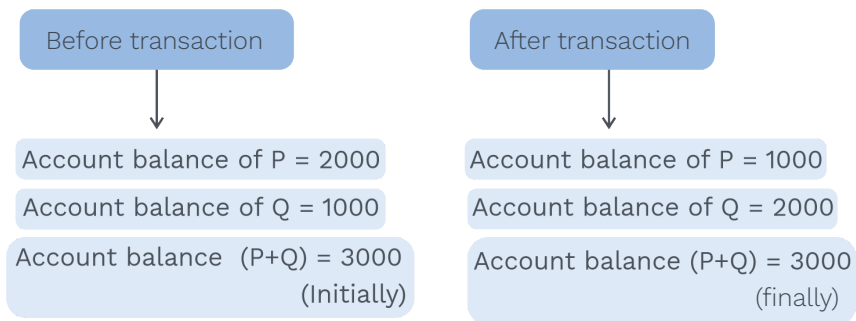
Before transaction

Account balance of P = 2000

Account balance of Q = 1000

Account balance (P+Q) = 3000 (Initially)

After transaction

Account balance of P = 1000

Account balance of Q = 2000

Account balance (P+Q) = 3000 (finally)